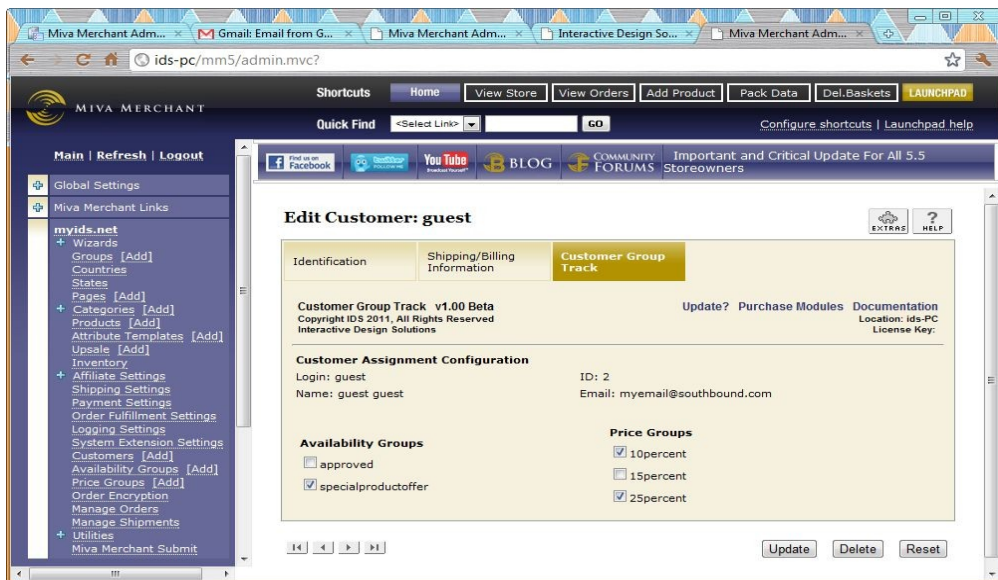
Miva Merchant Adm... × Gmail: Email from G... × Miva Merchant Adm... × Interactive Design So... × Miva Merchant Adm... ×

ids-pc/mm5/admin.mvc?

MIVA MERCHANT

Shortcuts Home View Store View Orders Add Product Pack Data Del.Baskets LAUNCHPAD

Quick Find <Select Link> GO Configure shortcuts | Launchpad help

Main | Refresh | Logout

Find us on Facebook

twitter FOLLOW ME

You Tube Broadcast Yourself

BLOG

COMMUNITY FORUMS

Important and Critical Update For All 5.5 Storeowners

Global Settings

Miva Merchant Links

myids.net
+ Wizards
Groups [Add]
Countries
States
Pages [Add]
+ Categories [Add]
Products [Add]
Attribute Templates [Add]
Upsale [Add]
Inventory
+ Affiliate Settings
Shipping Settings
Payment Settings
Order Fulfillment Settings
Logging Settings
System Extension Settings
Customers [Add]
Availability Groups [Add]
Price Groups [Add]
Order Encryption
Manage Orders
Manage Shipments
+ Utilities
Miva Merchant Submit

Edit Customer: guest

EXTRAS HELP

Identification | Shipping/Billing Information | Customer Group Track

Customer Group Track v1.00 Beta
Copyright IDS 2011, All Rights Reserved
Interactive Design Solutions

Update? Purchase Modules Documentation
Location: ids-PC
License Key:

Customer Assignment Configuration
Login: guest
Name: guest guest

ID: 2
Email: myemail@southbound.com

Availability Groups
approved
specialproductoffer

Price Groups
10percent
15percent
25percent

Update Delete Reset